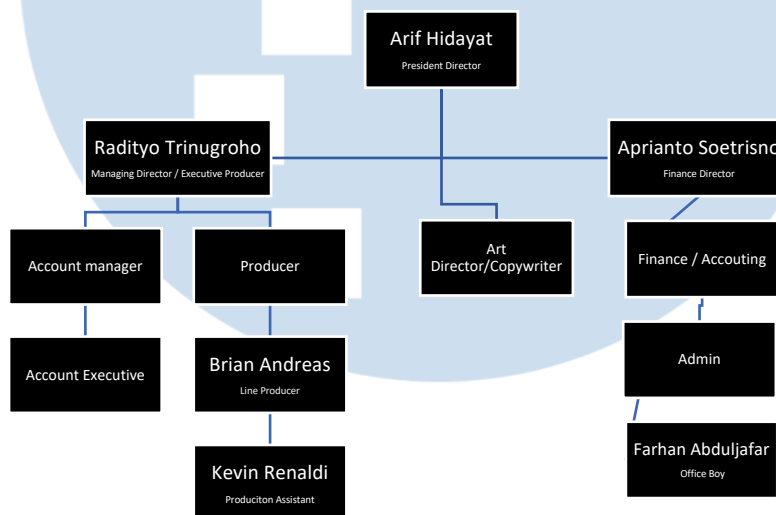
Arif Hidayat
President Director

Radityo Trinugroho
Managing Director / Executive Producer

Aprianto Soetrisno
Finance Director

Account manager

Producer

Art Director/Copywriter

Finance / Accouting

Account Executive

Brian Andreas
Line Producer

Admin

Kevin Renaldi
Produciton Assistant

Farhan Abduljafar
Office Boy